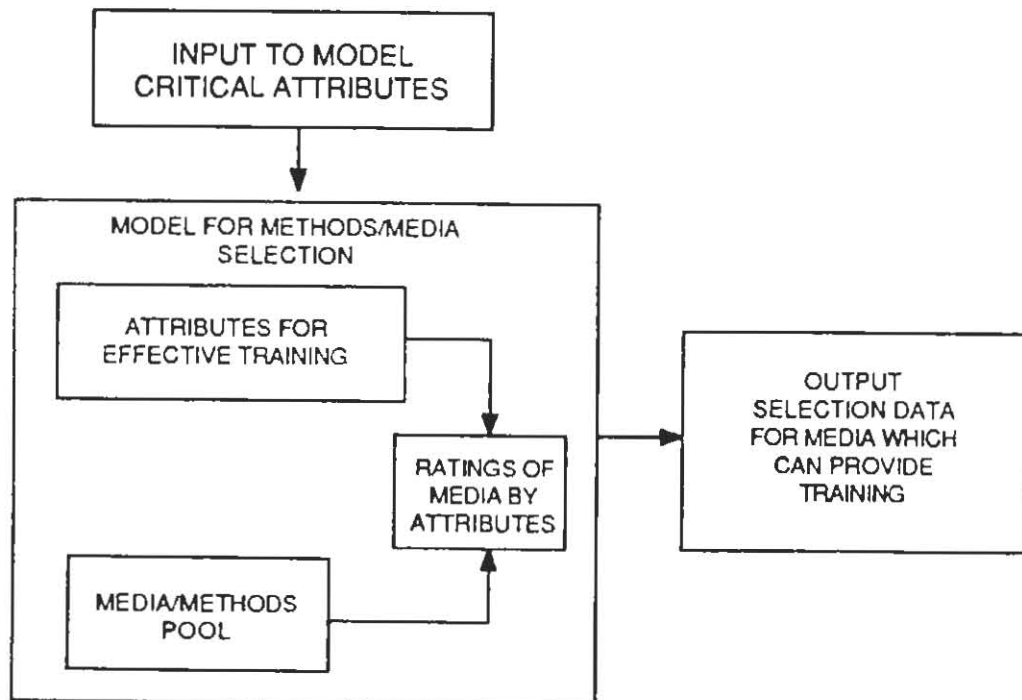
INPUT TO MODEL
CRITICAL ATTRIBUTES

MODEL FOR METHODS/MEDIA SELECTION

ATTRIBUTES FOR EFFECTIVE TRAINING

RATINGS OF MEDIA BY ATTRIBUTES

MEDIA/METHODS POOL

OUTPUT
SELECTION DATA FOR MEDIA WHICH CAN PROVIDE TRAINING